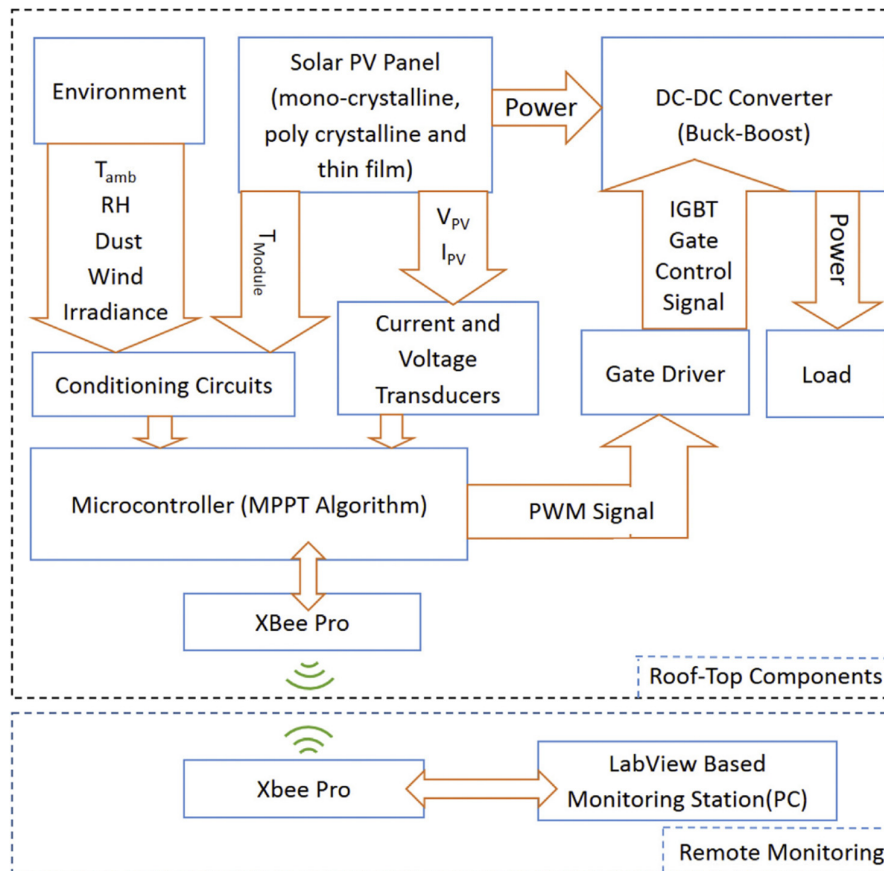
Environment

Solar PV Panel (mono-crystalline, poly crystalline and thin film)

Power

DC-DC Converter (Buck-Boost)

$T_{amb}$
RH
Dust
Wind
Irradiance

$T_{Module}$

$V_{PV}$
$I_{PV}$

IGBT Gate Control Signal

Power

Conditioning Circuits

Current and Voltage Transducers

Gate Driver

Load

Microcontroller (MPPT Algorithm)

PWM Signal

XBee Pro

Roof-Top Components

Xbee Pro

LabView Based Monitoring Station(PC)

Remote Monitoring